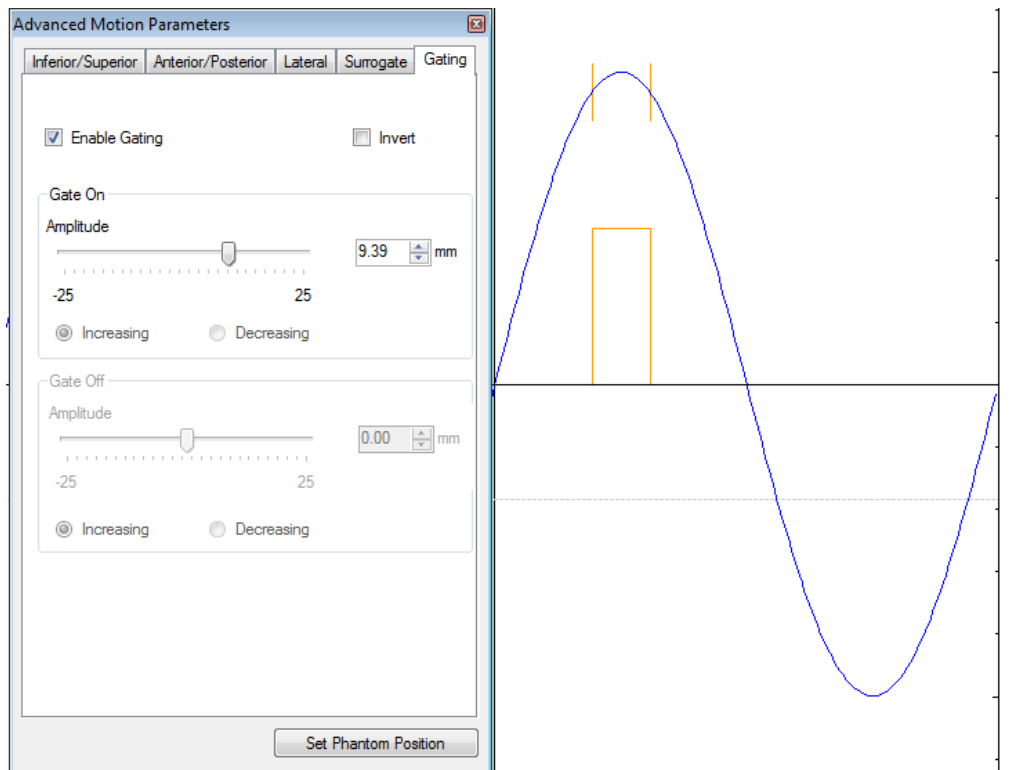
Advanced Motion Parameters

Inferior/Superior | Anterior/Posterior | Lateral | Surrogate | Gating

Enable Gating

Invert

Gate On

Amplitude

9.39 mm

-25

25

Increasing

Decreasing

Gate Off

Amplitude

0.00 mm

-25

25

Increasing

Decreasing

Set Phantom Position